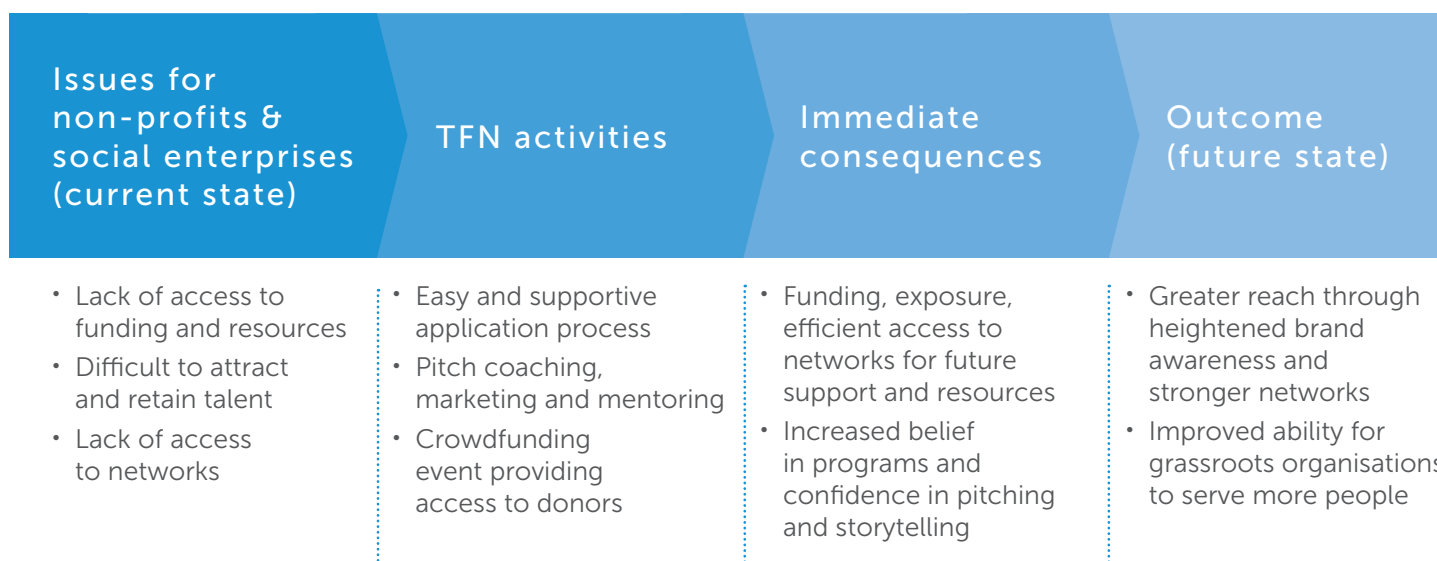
Issues for non-profits & social enterprises (current state)

TFN activities

Immediate consequences

Outcome (future state)

• Lack of access to funding and resources
• Difficult to attract and retain talent
• Lack of access to networks

• Easy and supportive application process
• Pitch coaching, marketing and mentoring
• Crowdfunding event providing access to donors

• Funding, exposure, efficient access to networks for future support and resources
• Increased belief in programs and confidence in pitching and storytelling

• Greater reach through heightened brand awareness and stronger networks
• Improved ability for grassroots organisations to serve more people